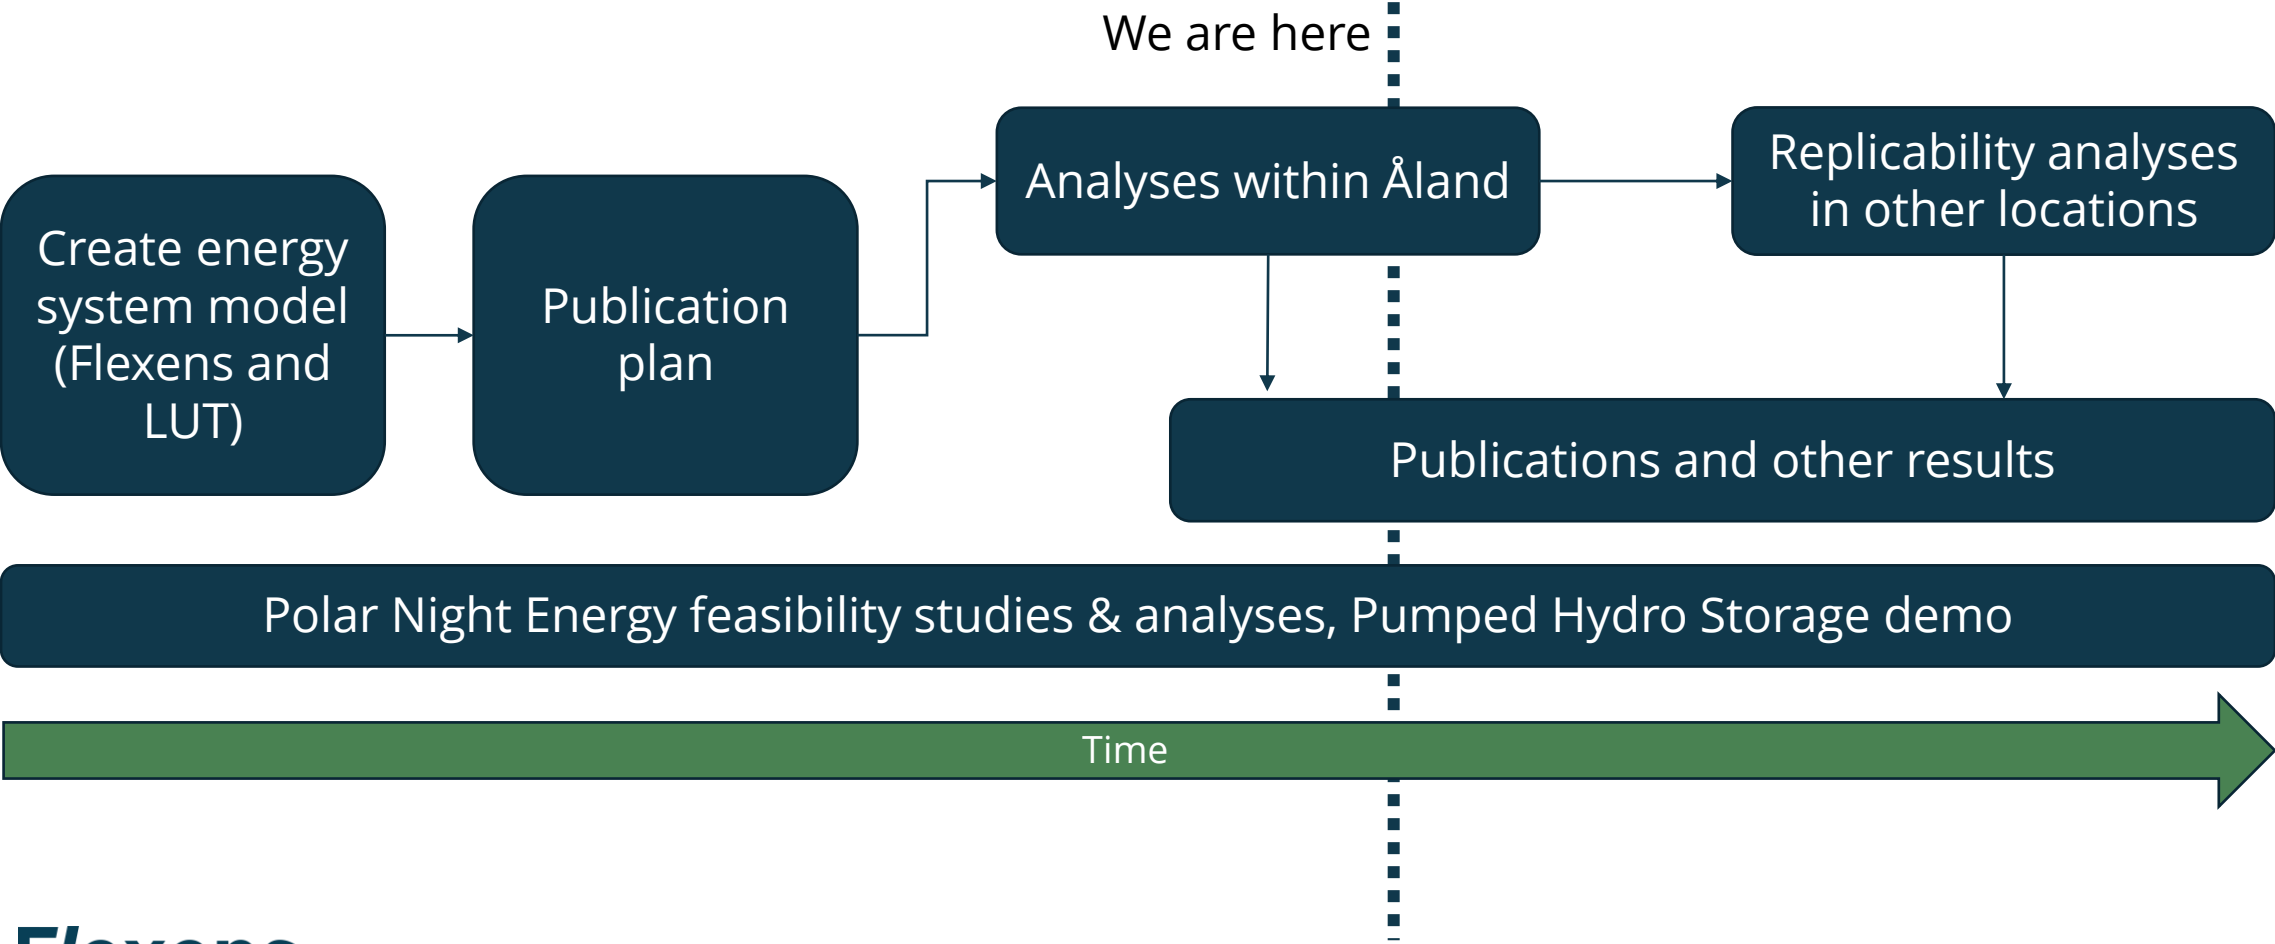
We are here

Create energy system model (Flexens and LUT)

Publication plan

Analyses within Åland

Replicability analyses in other locations

Publications and other results

Polar Night Energy feasibility studies & analyses, Pumped Hydro Storage demo

Time

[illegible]